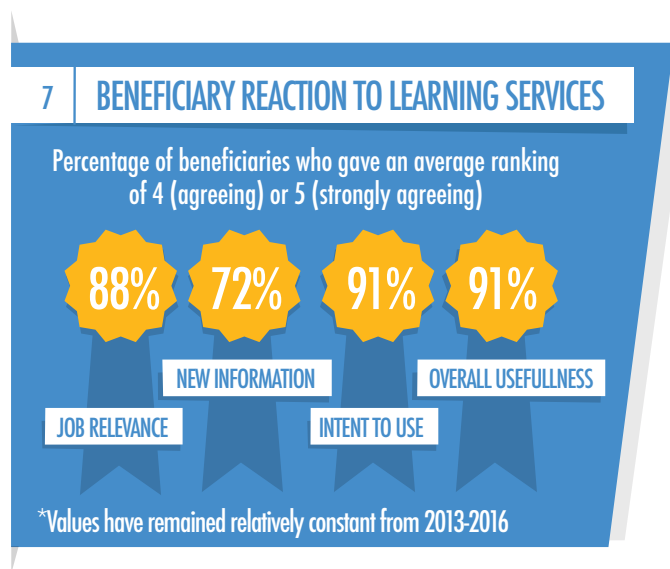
7

BENEFICIARY REACTION TO LEARNING SERVICES

Percentage of beneficiaries who gave an average ranking of 4 (agreeing) or 5 (strongly agreeing)

88%

72%

91%

91%

NEW INFORMATION

OVERALL USEFULLNESS

JOB RELEVANCE

INTENT TO USE

*Values have remained relatively constant from 2013-2016